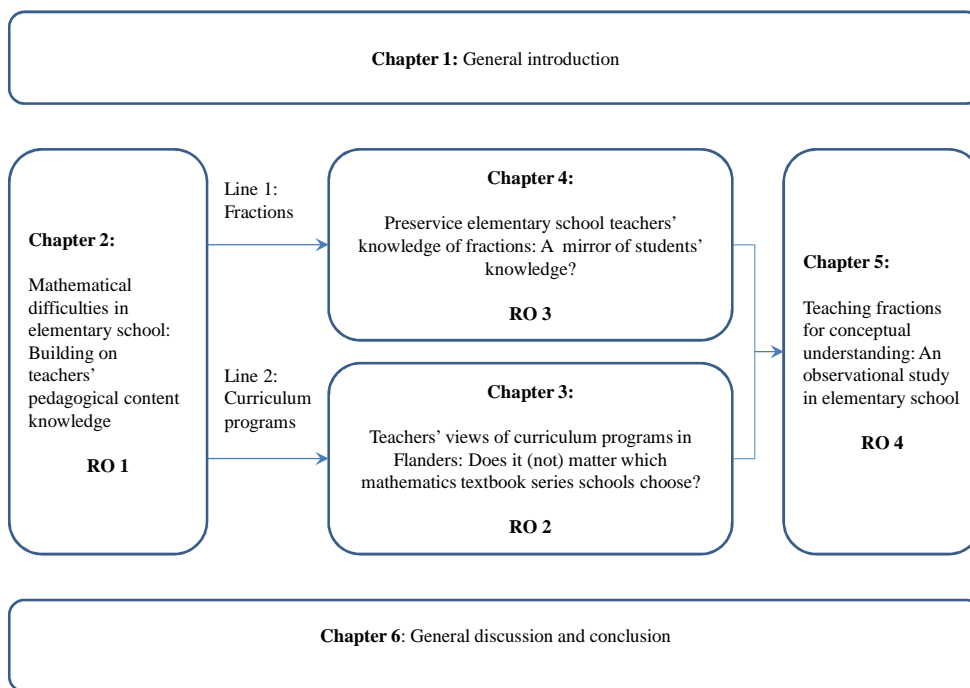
**Chapter 1:** General introduction

**Chapter 2:**

Mathematical difficulties in elementary school: Building on teachers' pedagogical content knowledge

**RO 1**

Line 1: Fractions

Line 2: Curriculum programs

**Chapter 4:**

Preservice elementary school teachers' knowledge of fractions: A mirror of students' knowledge?

**RO 3**

**Chapter 3:**

Teachers' views of curriculum programs in Flanders: Does it (not) matter which mathematics textbook series schools choose?

**RO 2**

**Chapter 5:**

Teaching fractions for conceptual understanding: An observational study in elementary school

**RO 4**

**Chapter 6**: General discussion and conclusion